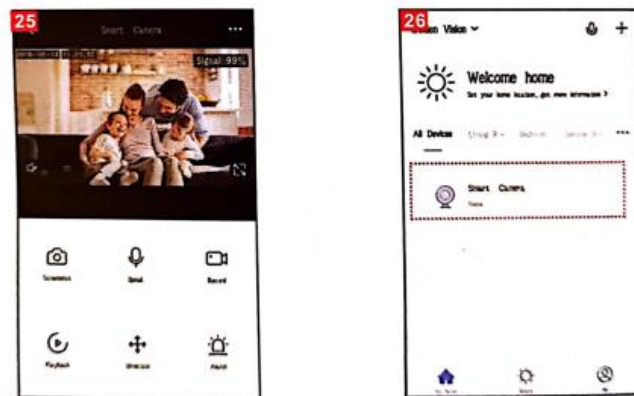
25

Smart Camera

...

Signal 99%

Screenshot

Speak

Record

Playback

Direction

Alarm

26

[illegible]en Vision ⌄

Welcome home

Set your home location, get more information >

All Devices

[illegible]

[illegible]

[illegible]

...

Smart Camera

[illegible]

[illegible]

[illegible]

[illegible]